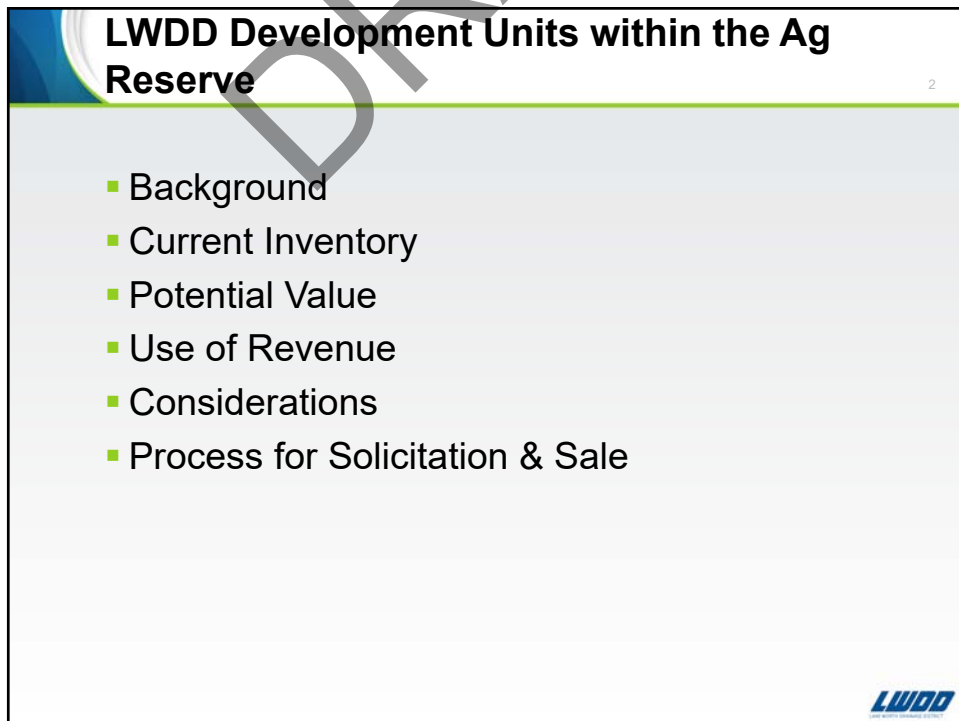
LWDD Development Units within the Ag Reserve

2

DR

- Background
- Current Inventory
- Potential Value
- Use of Revenue
- Considerations
- Process for Solicitation & Sale

LWDD
LAKE WORTH DRAINAGE DISTRICT